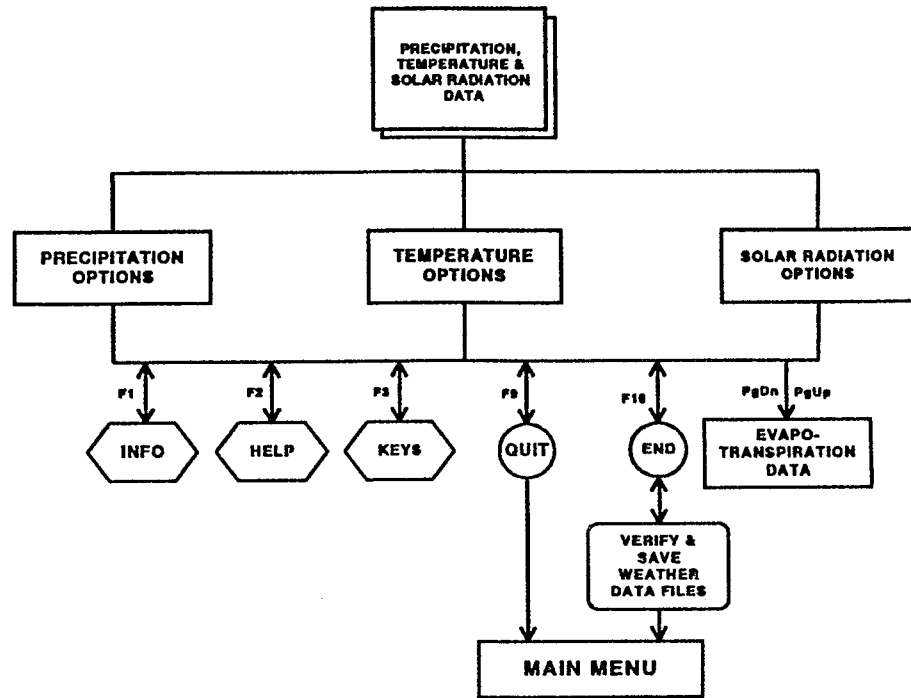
PRECIPITATION, TEMPERATURE & SOLAR RADIATION DATA

PRECIPITATION OPTIONS

TEMPERATURE OPTIONS

SOLAR RADIATION OPTIONS

F1

F2

F3

F9

F10

PgDn

PgUp

INFO

HELP

KEYS

QUIT

END

EVAPO-TRANSPIRATION DATA

VERIFY & SAVE WEATHER DATA FILES

MAIN MENU